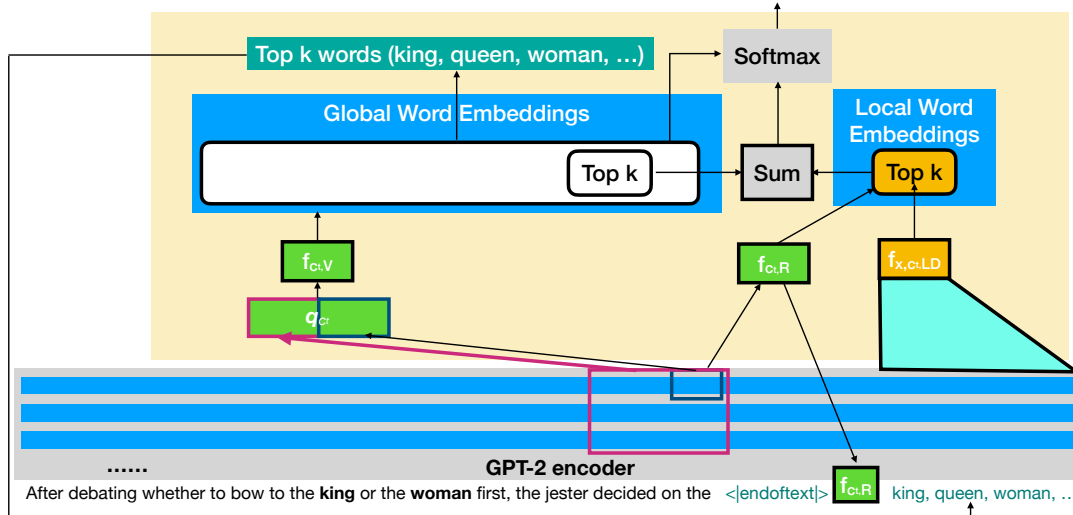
Top k words (king, queen, woman, …)

Softmax

Global Word Embeddings

Top k

Sum

Local Word Embeddings

Top k

$f_{c^t,V}$

$f_{c^t,R}$

$f_{x,c^t,LD}$

$q_{c^t}$

……

GPT-2 encoder

After debating whether to bow to the **king** or the **woman** first, the jester decided on the <|endoftext|> $f_{c^t,R}$ king, queen, woman, ..